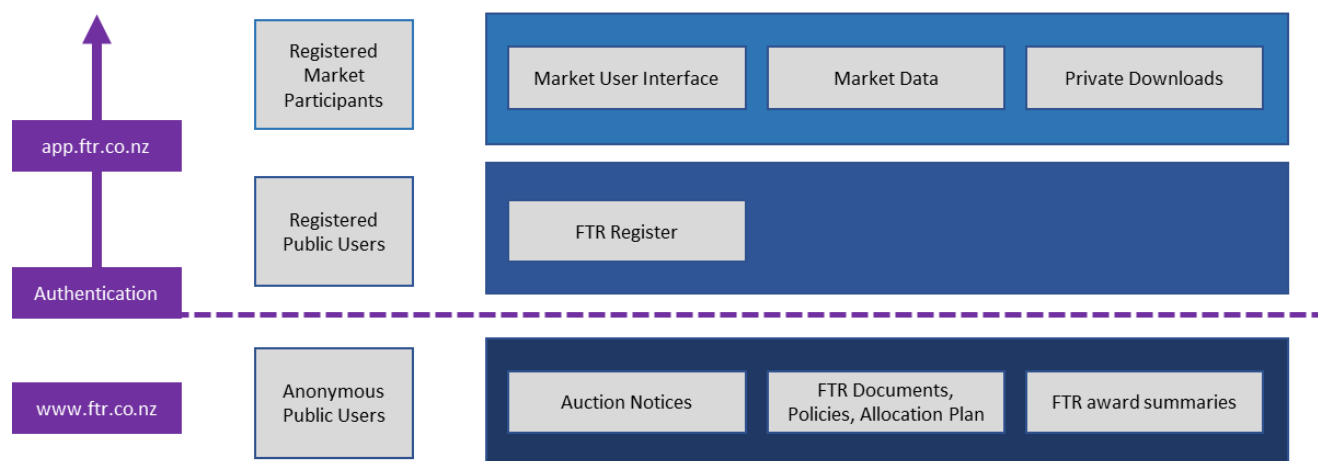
app.ftr.co.nz

Registered Market Participants

Market User Interface

Market Data

Private Downloads

Registered Public Users

FTR Register

Authentication

www.ftr.co.nz

Anonymous Public Users

Auction Notices

FTR Documents, Policies, Allocation Plan

FTR award summaries